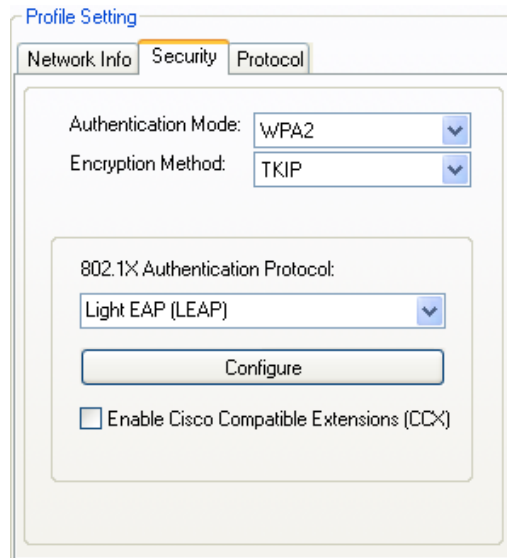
Profile Setting

Network Info | Security | Protocol

Authentication Mode: WPA2

Encryption Method: TKIP

802.1X Authentication Protocol:

Light EAP (LEAP)

Configure

Enable Cisco Compatible Extensions (CCX)